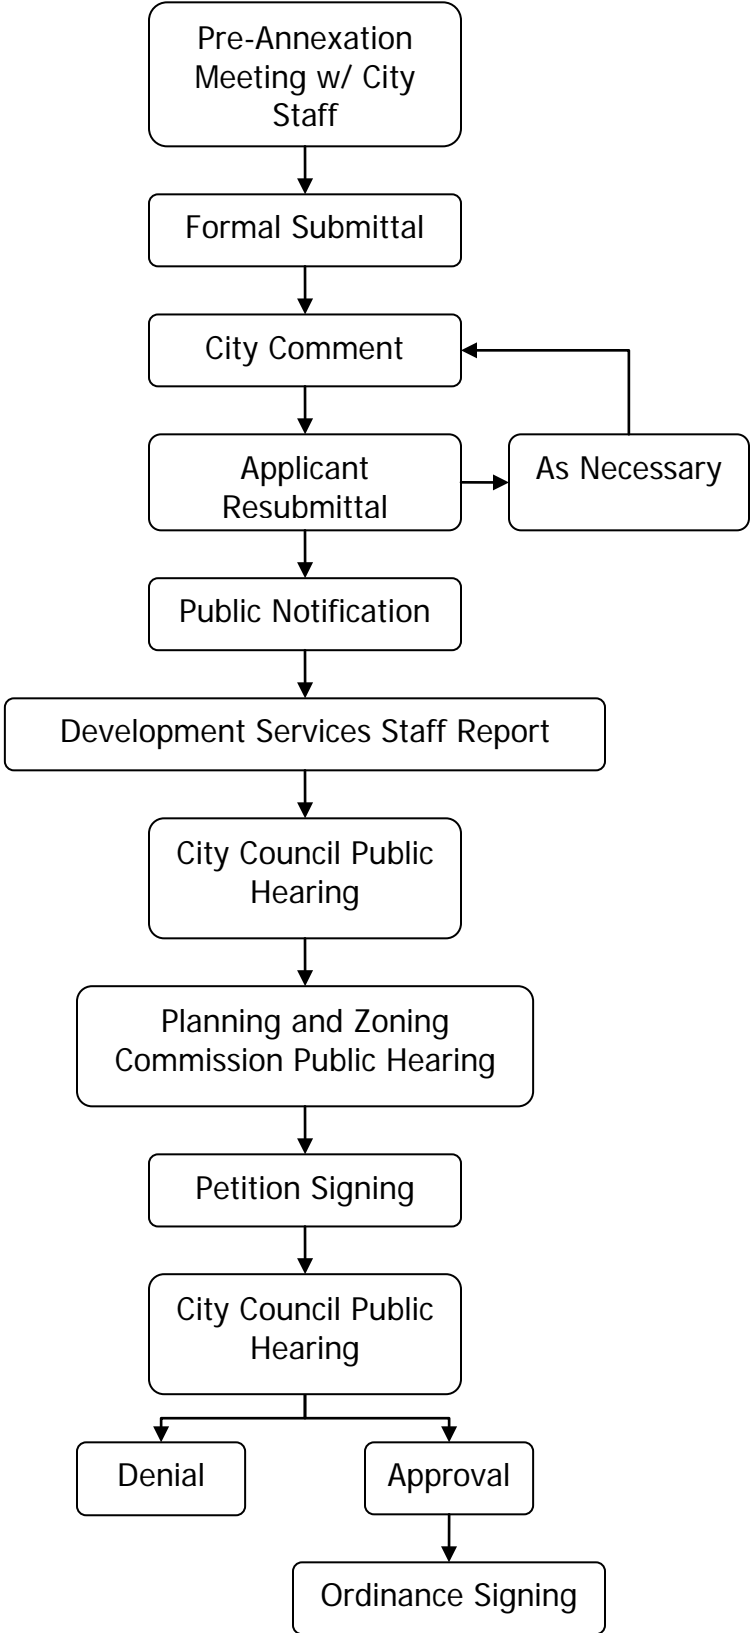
Pre-Annexation Meeting w/ City Staff

Formal Submittal

City Comment

Applicant Resubmittal

As Necessary

Public Notification

Development Services Staff Report

City Council Public Hearing

Planning and Zoning Commission Public Hearing

Petition Signing

City Council Public Hearing

Denial

Approval

Ordinance Signing